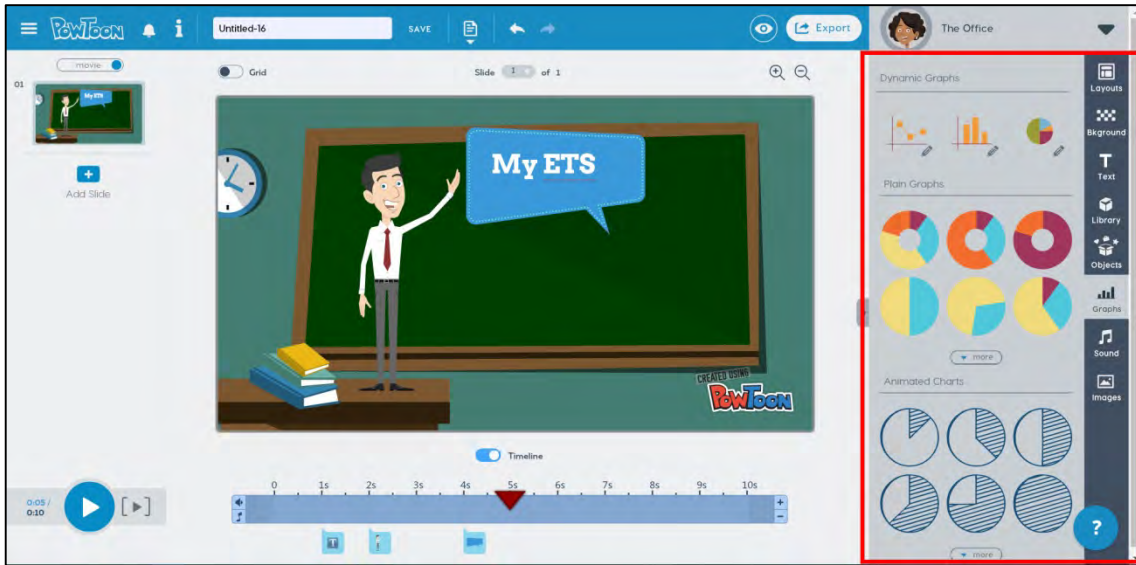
PowToon
Untitled-16
SAVE
Export
The Office
movie
01
My ETS
Add Slide
Grid
Slide 1 of 1
My ETS
CREATED USING
PowToon
Dynamic Graphs
Plain Graphs
more
Animated Charts
more
Layouts
Bkground
Text
Library
Objects
Graphs
Sound
Images
Timeline
0:05 /
0:10
0
1s
2s
3s
4s
5s
6s
7s
8s
9s
10s
?